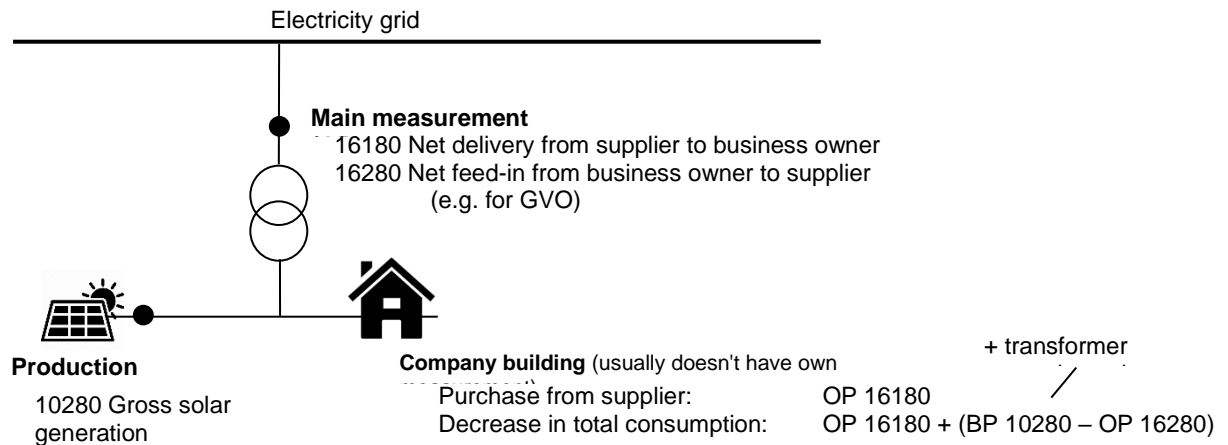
Electricity grid

Main measurement
16180 Net delivery from supplier to business owner
16280 Net feed-in from business owner to supplier (e.g. for GVO)

Production
10280 Gross solar generation

Company building (usually doesn't have own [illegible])

+ transformer

Purchase from supplier: OP 16180
Decrease in total consumption: OP 16180 + (BP 10280 – OP 16280)